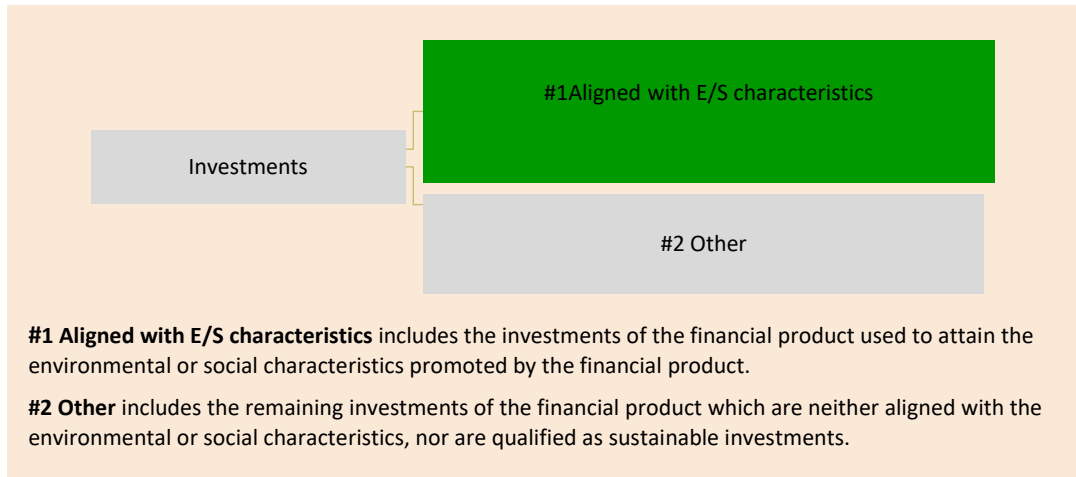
Investments

#1Aligned with E/S characteristics

#2 Other

**#1 Aligned with E/S characteristics** includes the investments of the financial product used to attain the environmental or social characteristics promoted by the financial product.

**#2 Other** includes the remaining investments of the financial product which are neither aligned with the environmental or social characteristics, nor are qualified as sustainable investments.